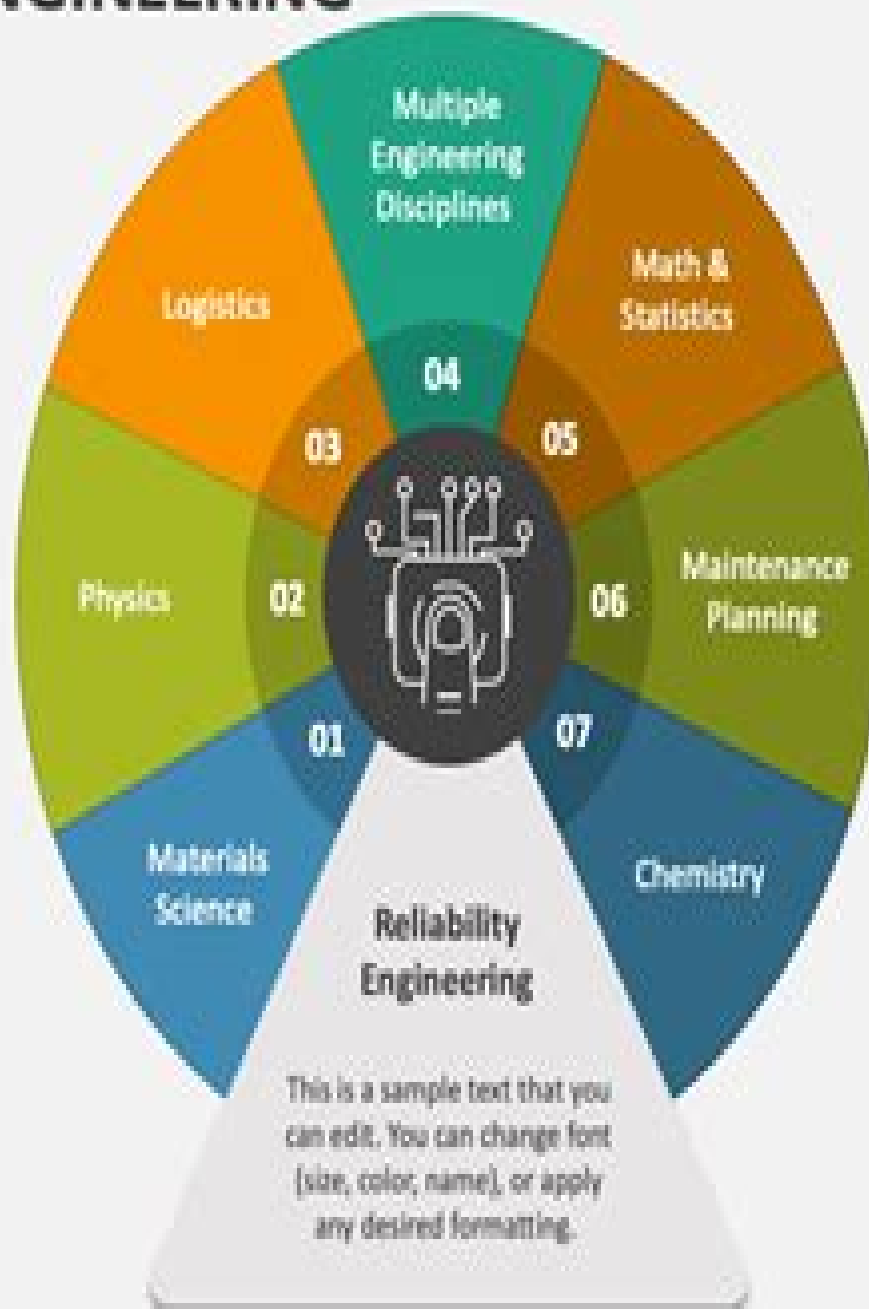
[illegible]GINEERING

Multiple Engineering Disciplines

Logistics

Math & Statistics

04

03

05

Physics

02

06

Maintenance Planning

01

07

Materials Science

Chemistry

Reliability Engineering

This is a sample text that you can edit. You can change font (size, color, name), or apply any desired formatting.